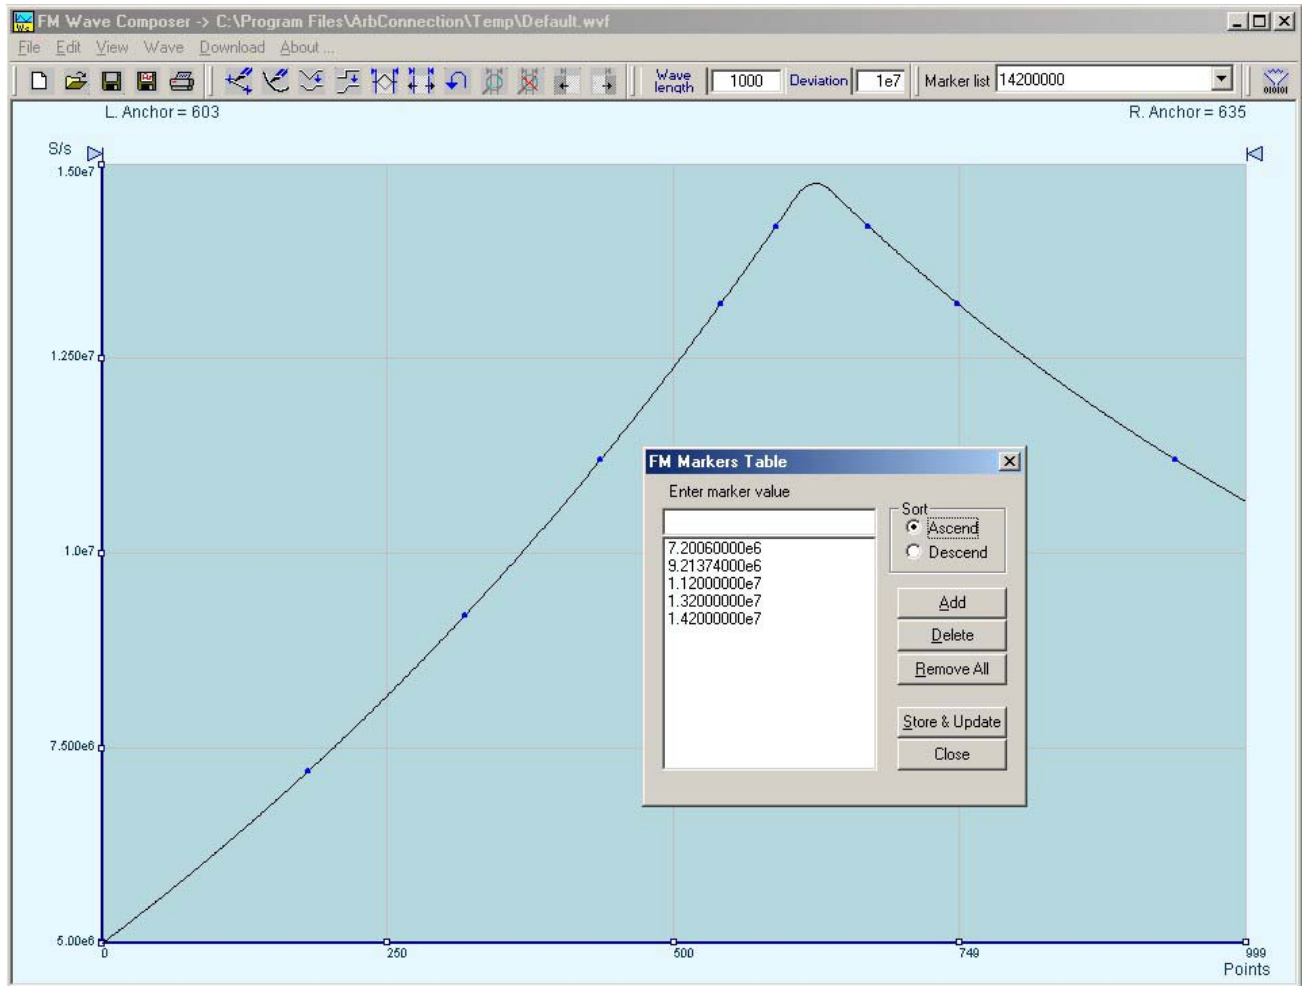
FM Wave Composer -> C:\Program Files\ArbConnection\Temp\Default.wvf

File Edit View Wave Download About ...

Wave length 1000 Deviation 1e7 Marker list 14200000

L. Anchor = 603

R. Anchor = 635

S/s

1.50e7

1.250e7

1.0e7

7.500e6

5.00e6

0

250

500

749

999

Points

FM Markers Table

Enter marker value

7.20060000e6
9.21374000e6
1.12000000e7
1.32000000e7
1.42000000e7

Sort
Ascend
Descend

Add

Delete

Remove All

Store & Update

Close